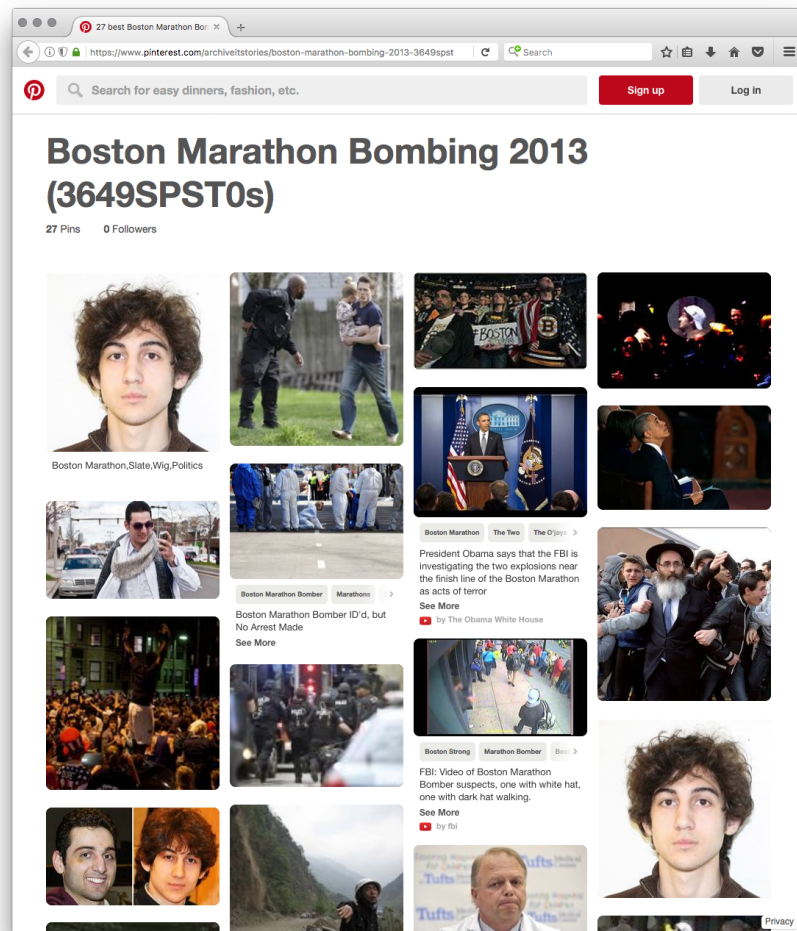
27 best Boston Marathon Bom ×

https://www.pinterest.com/archiveitstories/boston-marathon-bombing-2013-3649spst

Search

Search for easy dinners, fashion, etc.

Sign up

Log in

Boston Marathon Bombing 2013 (3649SPST0s)

27 Pins 0 Followers

Boston Marathon,Slate,Wig,Politics

Boston Marathon Bomber Marathons

Boston Marathon Bomber ID'd, but No Arrest Made

See More

BOSTON

Boston Marathon The Two The O'jays

President Obama says that the FBI is investigating the two explosions near the finish line of the Boston Marathon as acts of terror

See More

by The Obama White House

Boston Strong Marathon Bomber

FBI: Video of Boston Marathon Bomber suspects, one with white hat, one with dark hat walking.

See More

by fbi

Tufts

Privacy